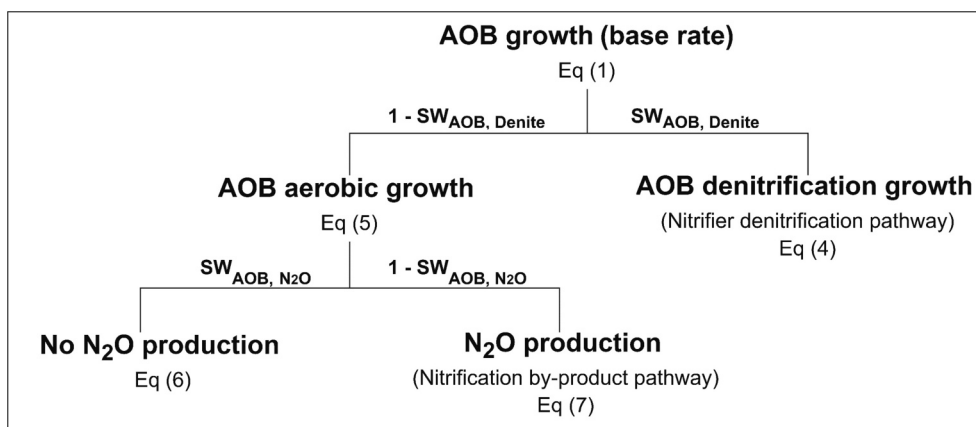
AOB growth (base rate)
Eq (1)

$1 - SW_{AOB,\ Denite}$

$SW_{AOB,\ Denite}$

AOB aerobic growth
Eq (5)

AOB denitrification growth
(Nitrifier denitrification pathway)
Eq (4)

$SW_{AOB,\ N_2O}$

$1 - SW_{AOB,\ N_2O}$

No $N_2O$ production
Eq (6)

$N_2O$ production
(Nitrification by-product pathway)
Eq (7)